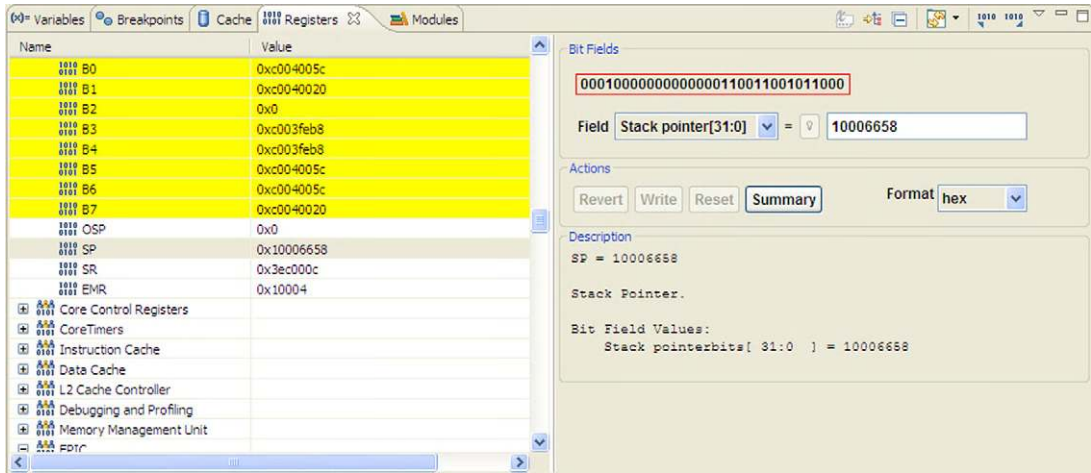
(x)= Variables | Breakpoints | Cache | Registers ☒ | Modules

| Name | Value |
|---|---|
| B0 | 0xc004005c |
| B1 | 0xc0040020 |
| B2 | 0x0 |
| B3 | 0xc003feb8 |
| B4 | 0xc003feb8 |
| B5 | 0xc004005c |
| B6 | 0xc004005c |
| B7 | 0xc0040020 |
| OSP | 0x0 |
| SP | 0x10006658 |
| SR | 0x3ec000c |
| EMR | 0x10004 |
| Core Control Registers | |
| CoreTimers | |
| Instruction Cache | |
| Data Cache | |
| L2 Cache Controller | |
| Debugging and Profiling | |
| Memory Management Unit | |
| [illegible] | |

Bit Fields

00010000000000000110011001011000

Field Stack pointer[31:0] = 10006658

Actions

Revert Write Reset Summary

Format hex

Description

SP = 10006658

Stack Pointer.

Bit Field Values:
Stack pointerbits[ 31:0 ] = 10006658